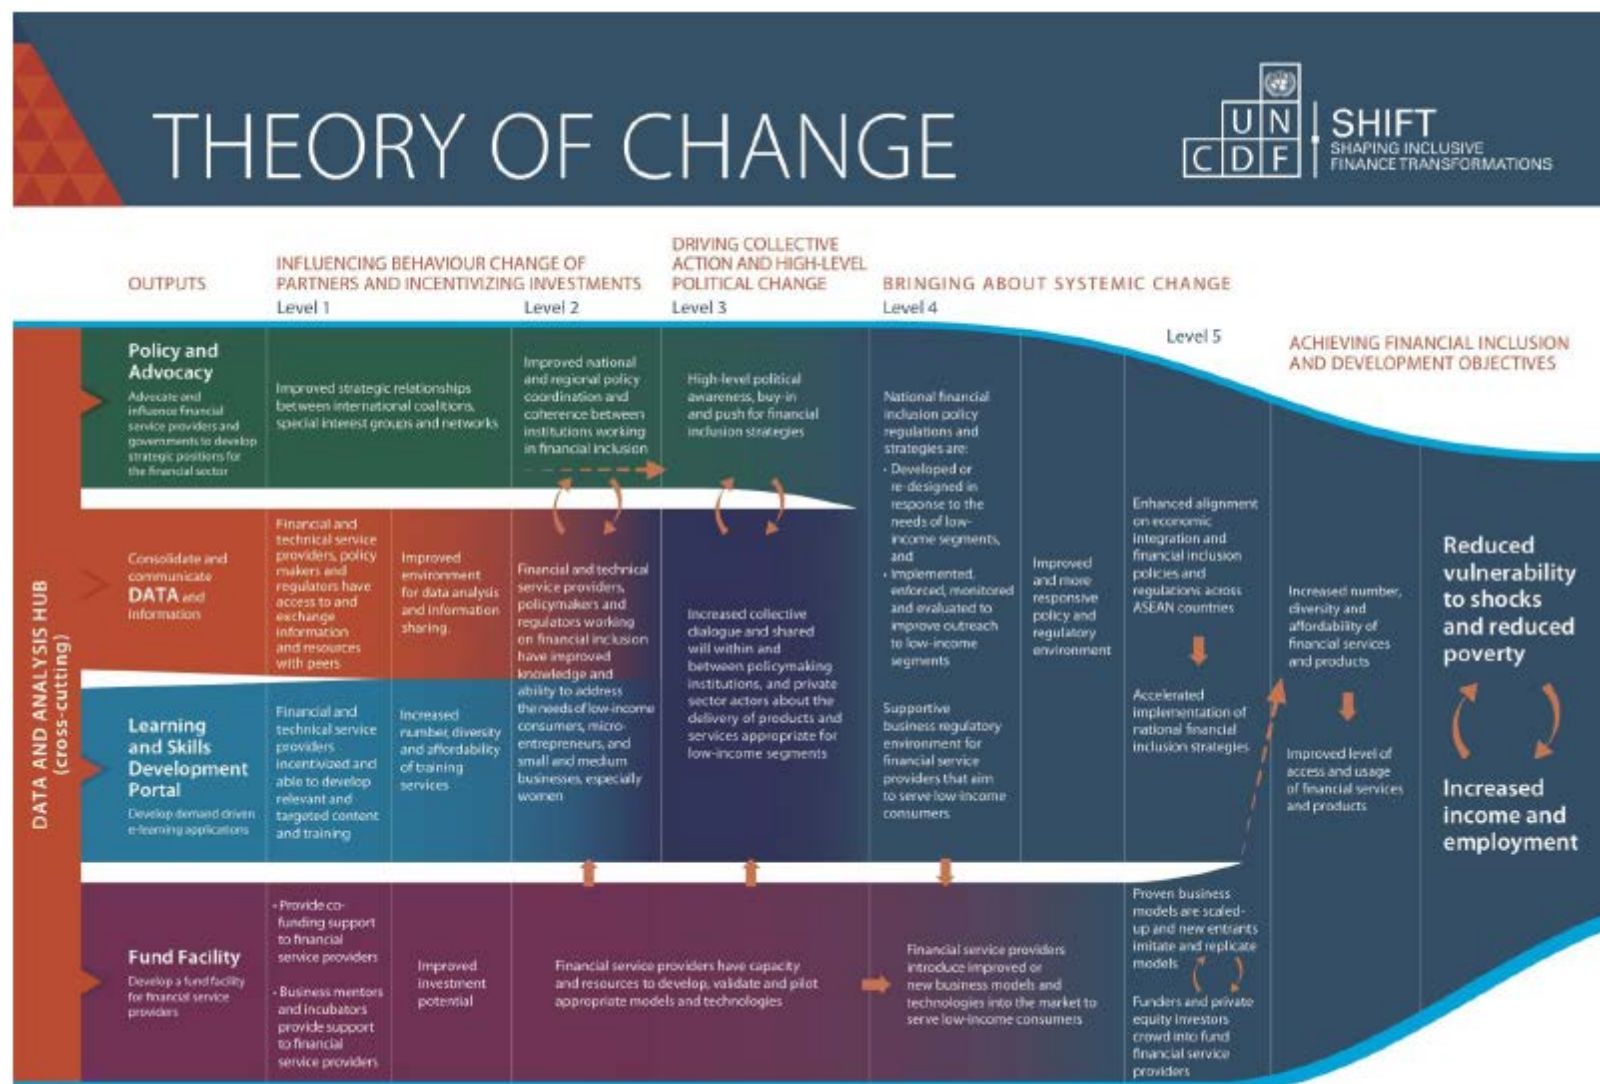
THEORY OF CHANGE

U N
C D F

SHIFT
SHAPING INCLUSIVE FINANCE TRANSFORMATIONS

OUTPUTS

INFLUENCING BEHAVIOUR CHANGE OF PARTNERS AND INCENTIVIZING INVESTMENTS
Level 1
Level 2

DRIVING COLLECTIVE ACTION AND HIGH-LEVEL POLITICAL CHANGE
Level 3

BRINGING ABOUT SYSTEMIC CHANGE
Level 4

Level 5

ACHIEVING FINANCIAL INCLUSION AND DEVELOPMENT OBJECTIVES

DATA AND ANALYSIS HUB (cross-cutting)

Policy and Advocacy
Advocate and influence financial service providers and governments to develop strategic positions for the financial sector

Improved strategic relationships between international coalitions, special interest groups and networks

Improved national and regional policy coordination and coherence between institutions working in financial inclusion

High-level political awareness, buy-in and push for financial inclusion strategies

National financial inclusion policy regulations and strategies are:
· Developed or re-designed in response to the needs of low-income segments, and
· Implemented, enforced, monitored and evaluated to improve outreach to low-income segments

Supportive business regulatory environment for financial service providers that aim to serve low-income consumers

Improved and more responsive policy and regulatory environment

Enhanced alignment on economic integration and financial inclusion policies and regulations across ASEAN countries

Accelerated implementation of national financial inclusion strategies

Increased number, diversity and affordability of financial services and products

Improved level of access and usage of financial services and products

Reduced vulnerability to shocks and reduced poverty

Increased income and employment

Consolidate and communicate DATA and information

Financial and technical service providers, policy makers and regulators have access to and exchange information and resources with peers

Improved environment for data analysis and information sharing

Financial and technical service providers, policymakers and regulators working on financial inclusion have improved knowledge and ability to address the needs of low-income consumers, micro-entrepreneurs, and small and medium businesses, especially women

Increased collective dialogue and shared will within and between policymaking institutions, and private sector actors about the delivery of products and services appropriate for low-income segments

Learning and Skills Development Portal
Develop demand driven e-learning applications

Financial and technical service providers incentivized and able to develop relevant and targeted content and training

Increased number, diversity and affordability of training services

Fund Facility
Develop a fund facility for financial service providers

· Provide co-funding support to financial service providers
· Business mentors and incubators provide support to financial service providers

Improved investment potential

Financial service providers have capacity and resources to develop, validate and pilot appropriate models and technologies

Financial service providers introduce improved or new business models and technologies into the market to serve low-income consumers

Proven business models are scaled-up and new entrants imitate and replicate models

Funders and private equity investors crowd into fund financial service providers